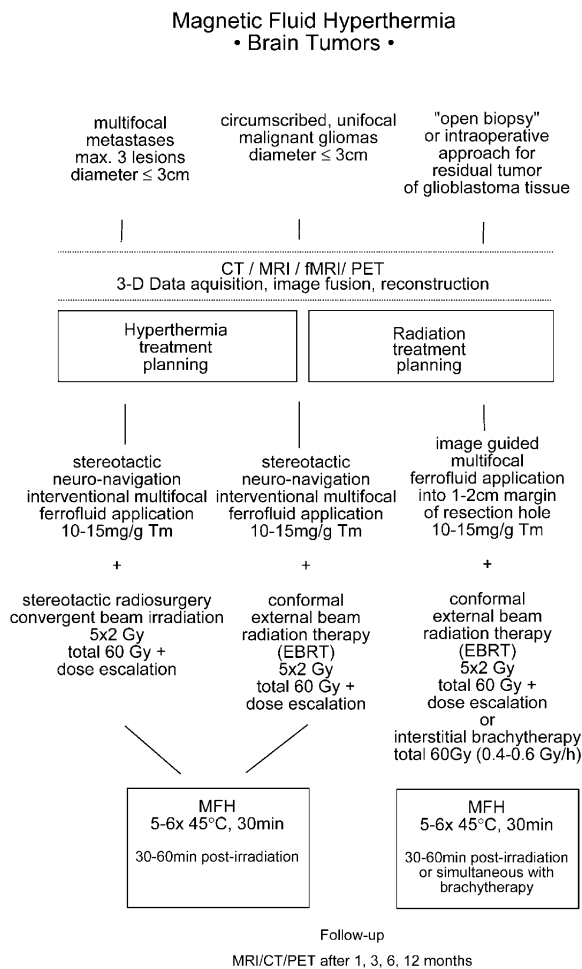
Magnetic Fluid Hyperthermia
• Brain Tumors •

multifocal metastases max. 3 lesions diameter $\leq$ 3cm

circumscribed, unifocal malignant gliomas diameter $\leq$ 3cm

"open biopsy" or intraoperative approach for residual tumor of glioblastoma tissue

CT / MRI / fMRI/ PET
3-D Data aquisition, image fusion, reconstruction

Hyperthermia treatment planning

Radiation treatment planning

stereotactic neuro-navigation interventional multifocal ferrofluid application 10-15mg/g Tm

stereotactic neuro-navigation interventional multifocal ferrofluid application 10-15mg/g Tm

image guided multifocal ferrofluid application into 1-2cm margin of resection hole 10-15mg/g Tm

+

+

+

stereotactic radiosurgery convergent beam irradiation 5x2 Gy total 60 Gy + dose escalation

conformal external beam radiation therapy (EBRT) 5x2 Gy total 60 Gy + dose escalation

conformal external beam radiation therapy (EBRT) 5x2 Gy total 60 Gy + dose escalation or interstitial brachytherapy total 60Gy (0.4-0.6 Gy/h)

MFH
5-6x 45°C, 30min
30-60min post-irradiation

MFH
5-6x 45°C, 30min
30-60min post-irradiation or simultaneous with brachytherapy

Follow-up

MRI/CT/PET after 1, 3, 6, 12 months